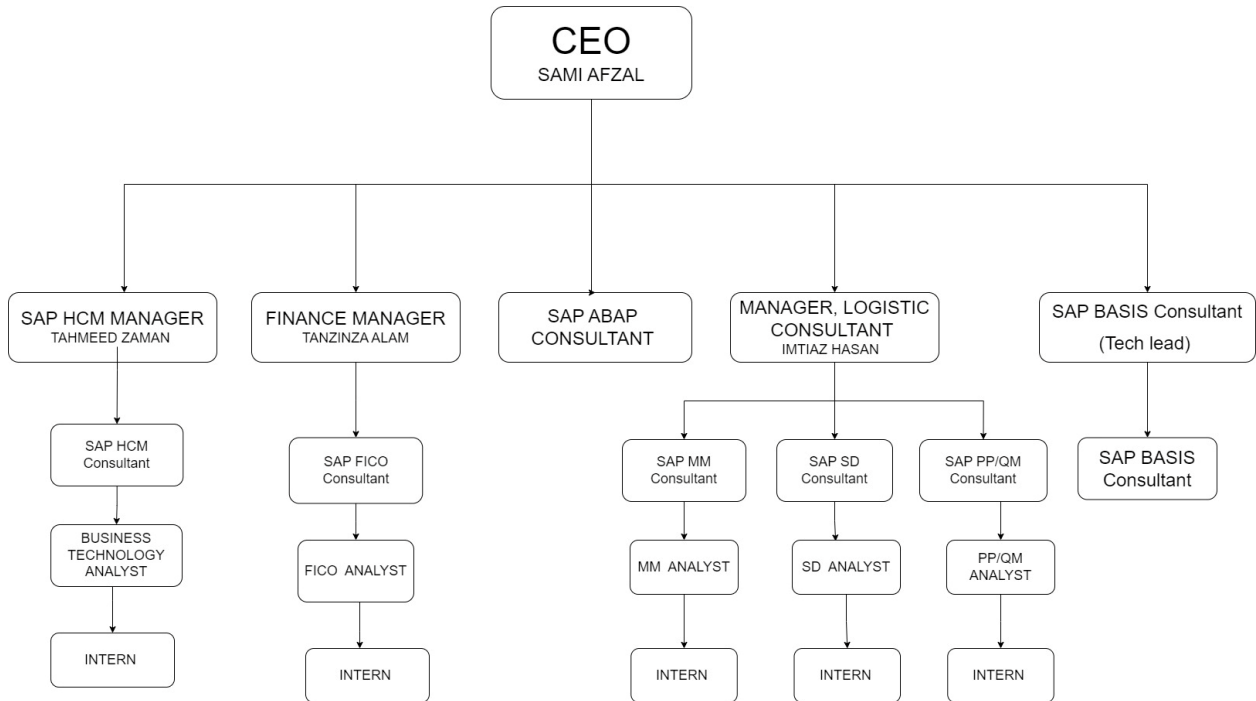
CEO
SAMI AFZAL

SAP HCM MANAGER
TAHMEED ZAMAN

SAP HCM Consultant

BUSINESS TECHNOLOGY ANALYST

INTERN

FINANCE MANAGER
TANZINZA ALAM

SAP FICO Consultant

FICO ANALYST

INTERN

SAP ABAP CONSULTANT

MANAGER, LOGISTIC CONSULTANT
IMTIAZ HASAN

SAP MM Consultant

MM ANALYST

INTERN

SAP SD Consultant

SD ANALYST

INTERN

SAP PP/QM Consultant

PP/QM ANALYST

INTERN

SAP BASIS Consultant
(Tech lead)

SAP BASIS Consultant